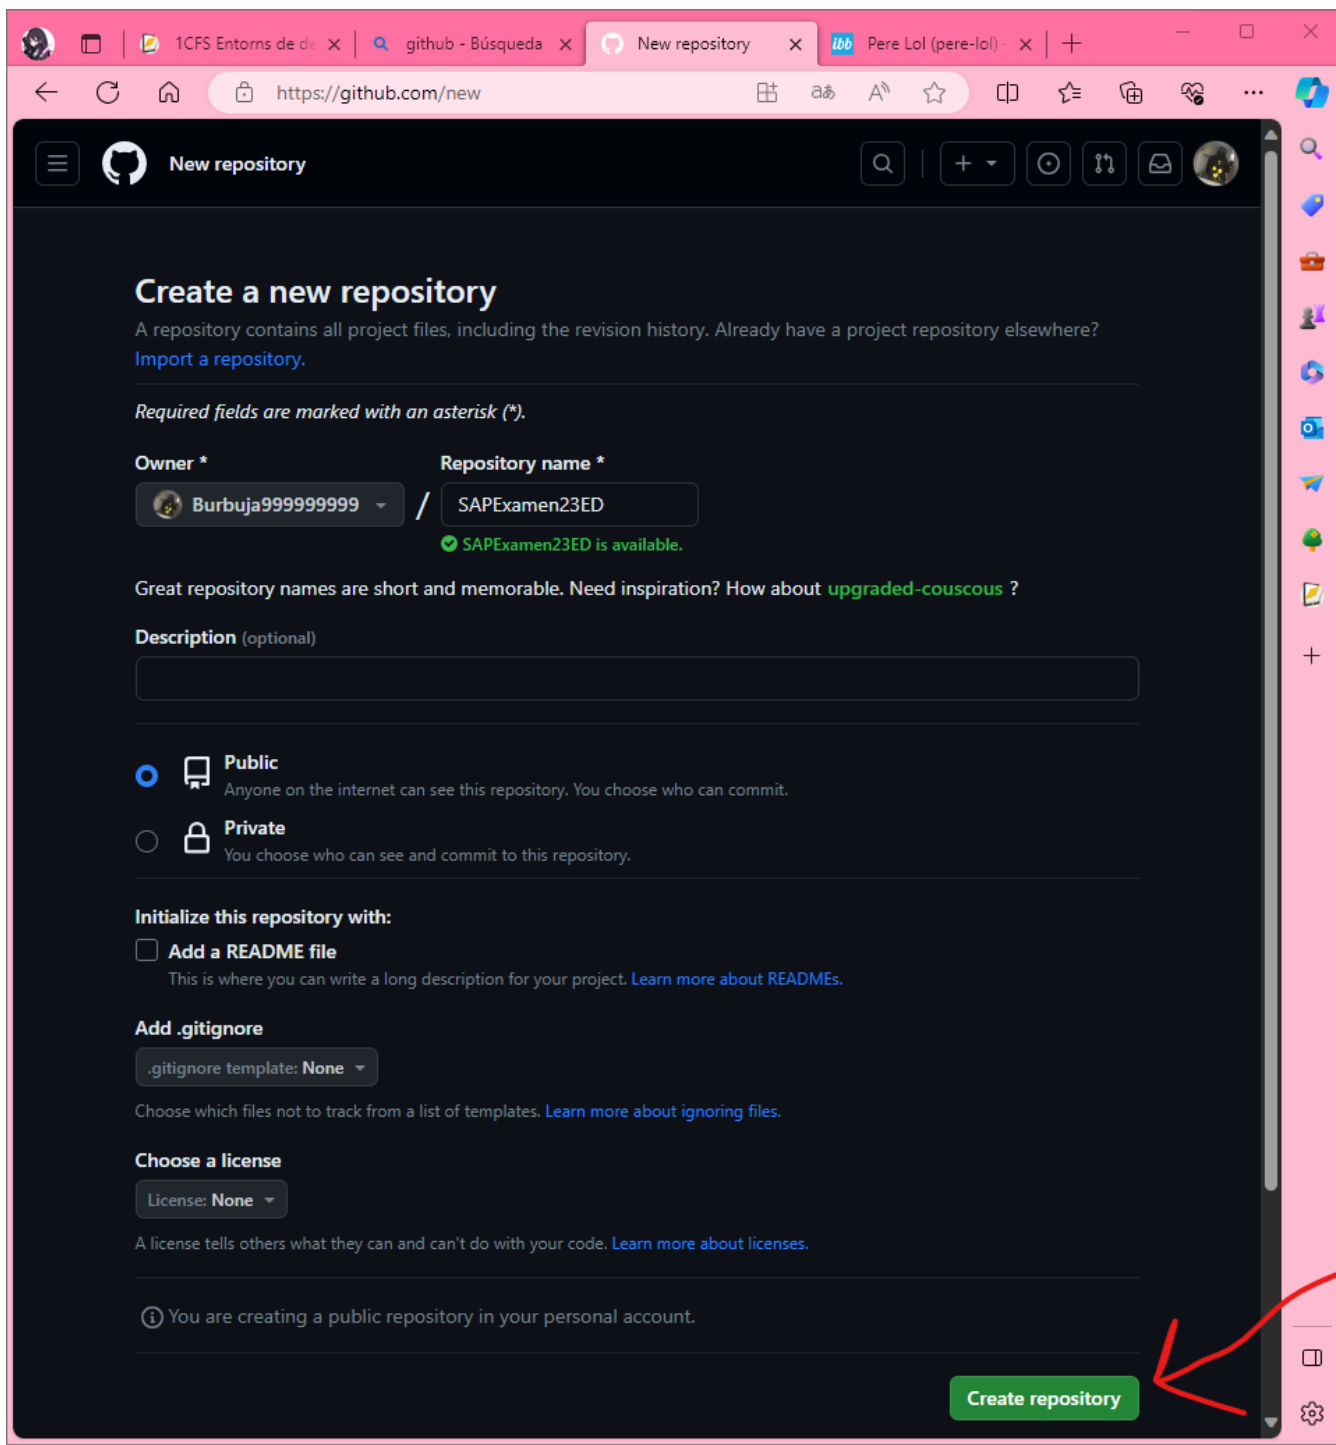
1CFS Entorns de de
github - Búsqueda
New repository
Pere Lol (pere-lol) -

https://github.com/new

New repository

Create a new repository

A repository contains all project files, including the revision history. Already have a project repository elsewhere? Import a repository.

Required fields are marked with an asterisk (*).

Owner *
Burbuja999999999

Repository name *
SAPExamen23ED
SAPExamen23ED is available.

Great repository names are short and memorable. Need inspiration? How about upgraded-couscous ?

Description (optional)

Public
Anyone on the internet can see this repository. You choose who can commit.

Private
You choose who can see and commit to this repository.

Initialize this repository with:

Add a README file
This is where you can write a long description for your project. Learn more about READMEs.

Add .gitignore
.gitignore template: None
Choose which files not to track from a list of templates. Learn more about ignoring files.

Choose a license
License: None
A license tells others what they can and can't do with your code. Learn more about licenses.

You are creating a public repository in your personal account.

Create repository